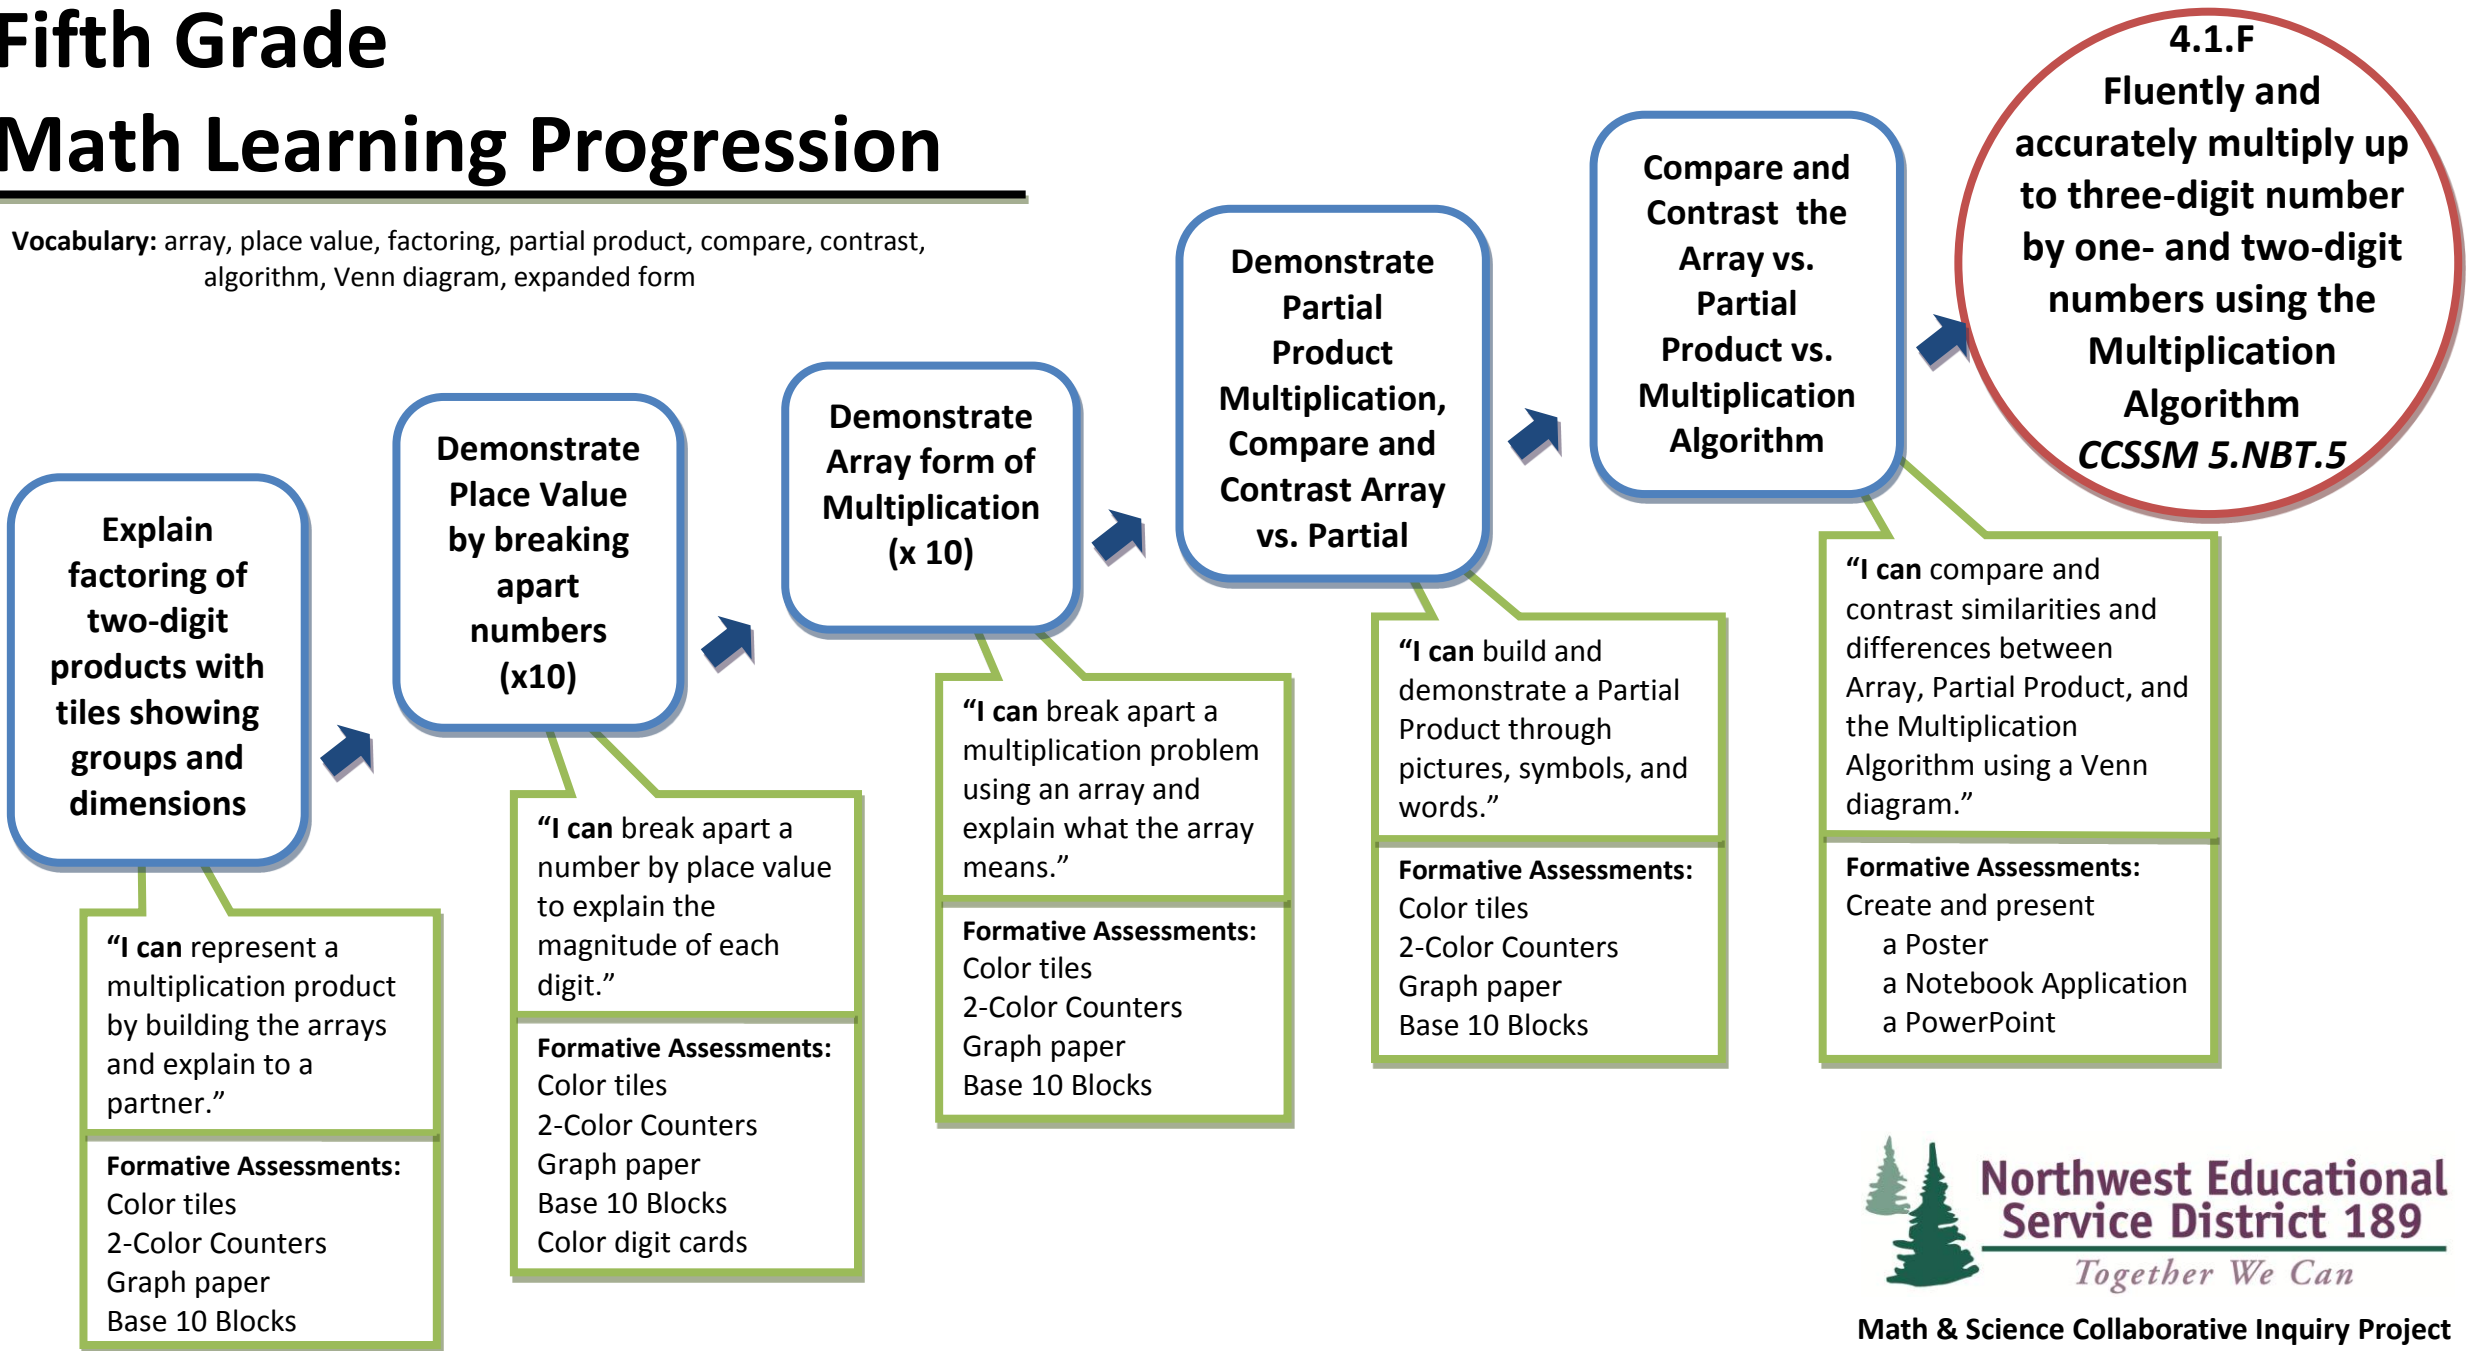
Fifth Grade
Math Learning Progression

Vocabulary: array, place value, factoring, partial product, compare, contrast, algorithm, Venn diagram, expanded form

Explain factoring of two-digit products with tiles showing groups and dimensions

"I can represent a multiplication product by building the arrays and explain to a partner."

Formative Assessments:
Color tiles
2-Color Counters
Graph paper
Base 10 Blocks

Demonstrate Place Value by breaking apart numbers (x10)

"I can break apart a number by place value to explain the magnitude of each digit."

Formative Assessments:
Color tiles
2-Color Counters
Graph paper
Base 10 Blocks
Color digit cards

Demonstrate Array form of Multiplication (x 10)

"I can break apart a multiplication problem using an array and explain what the array means."

Formative Assessments:
Color tiles
2-Color Counters
Graph paper
Base 10 Blocks

Demonstrate Partial Product Multiplication, Compare and Contrast Array vs. Partial

"I can build and demonstrate a Partial Product through pictures, symbols, and words."

Formative Assessments:
Color tiles
2-Color Counters
Graph paper
Base 10 Blocks

Compare and Contrast the Array vs. Partial Product vs. Multiplication Algorithm

"I can compare and contrast similarities and differences between Array, Partial Product, and the Multiplication Algorithm using a Venn diagram."

Formative Assessments:
Create and present
a Poster
a Notebook Application
a PowerPoint

4.1.F
Fluently and accurately multiply up to three-digit number by one- and two-digit numbers using the Multiplication Algorithm
CCSSM 5.NBT.5

Northwest Educational Service District 189
Together We Can

Math & Science Collaborative Inquiry Project